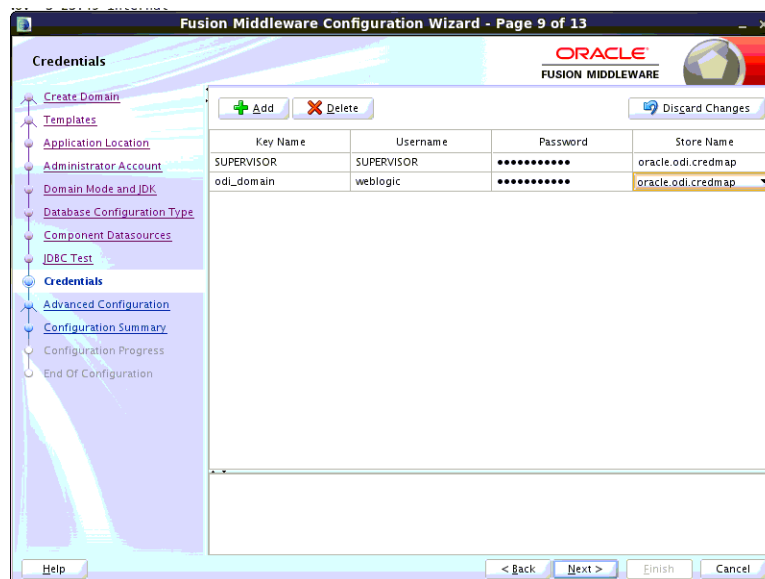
Fusion Middleware Configuration Wizard - Page 9 of 13

Credentials

ORACLE
FUSION MIDDLEWARE

Create Domain
Templates
Application Location
Administrator Account
Domain Mode and JDK
Database Configuration Type
Component Datasources
JDBC Test
Credentials
Advanced Configuration
Configuration Summary
Configuration Progress
End Of Configuration

Add
Delete
Discard Changes

| Key Name | Username | Password | Store Name |
|---|---|---|---|
| SUPERVISOR | SUPERVISOR | ••••••••••• | oracle.odi.credmap |
| odi_domain | weblogic | ••••••••••• | oracle.odi.credmap |

Help
< Back
Next >
Finish
Cancel